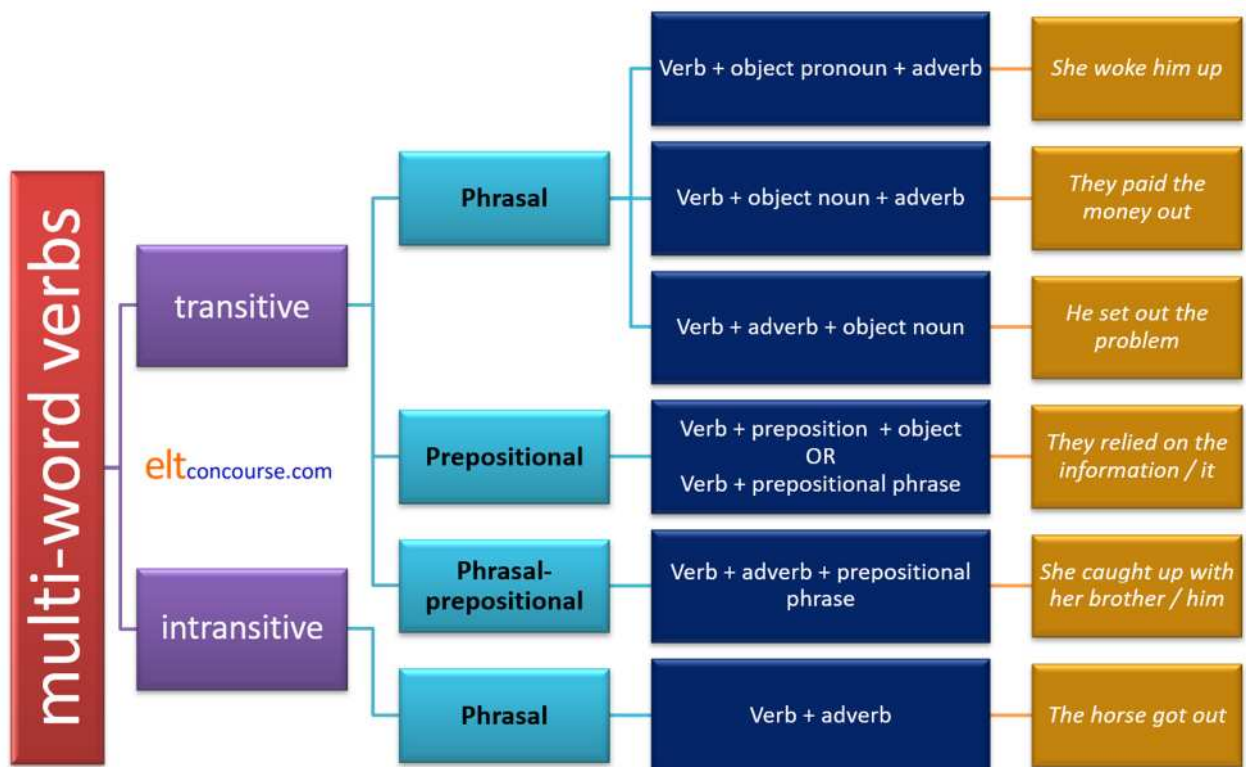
multi-word verbs

transitive

Phrasal

Verb + object pronoun + adverb

She woke him up

Verb + object noun + adverb

They paid the money out

Verb + adverb + object noun

He set out the problem

Prepositional

Verb + preposition + object
OR
Verb + prepositional phrase

They relied on the information / it

Phrasal-prepositional

Verb + adverb + prepositional phrase

She caught up with her brother / him

eltconcourse.com

intransitive

Phrasal

Verb + adverb

The horse got out